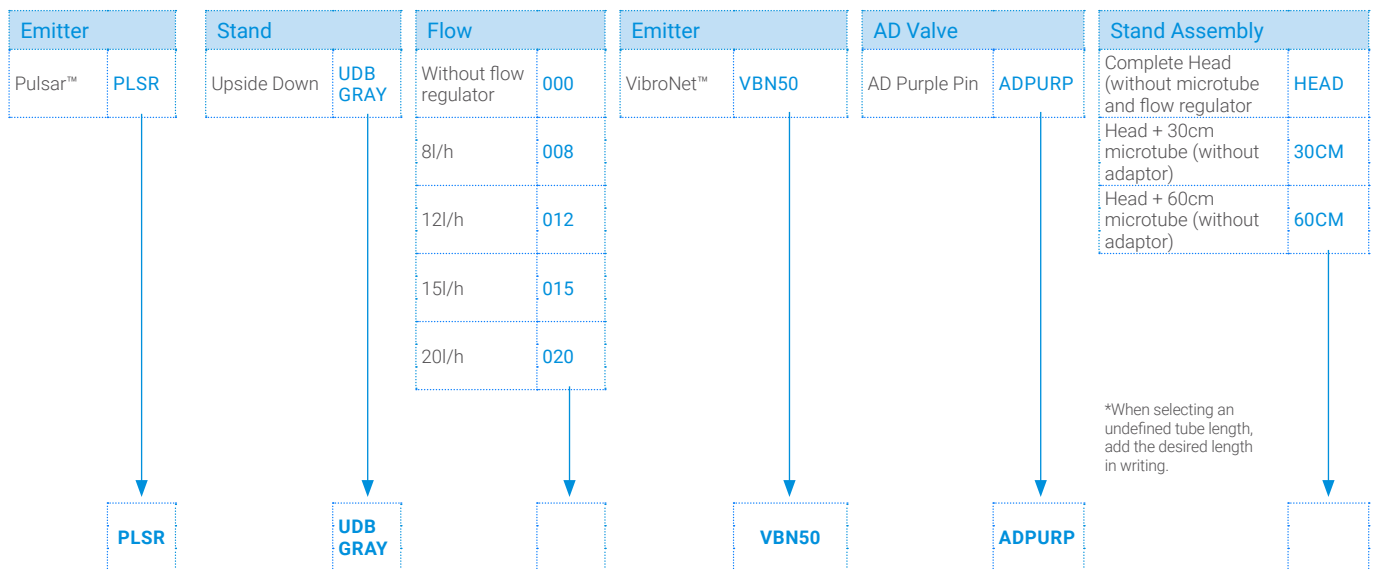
| Emitter | |
|---|---|
| Pulsar™ | PLSR |

| Stand | |
|---|---|
| Upside Down | UDB GRAY |

| Flow | |
|---|---|
| Without flow regulator | 000 |
| 8l/h | 008 |
| 12l/h | 012 |
| 15l/h | 015 |
| 20l/h | 020 |

| Emitter | |
|---|---|
| VibroNet™ | VBN50 |

| AD Valve | |
|---|---|
| AD Purple Pin | ADPURP |

| Stand Assembly | |
|---|---|
| Complete Head (without microtube and flow regulator | HEAD |
| Head + 30cm microtube (without adaptor) | 30CM |
| Head + 60cm microtube (without adaptor) | 60CM |

*When selecting an undefined tube length, add the desired length in writing.

PLSR

UDB GRAY

VBN50

ADPURP